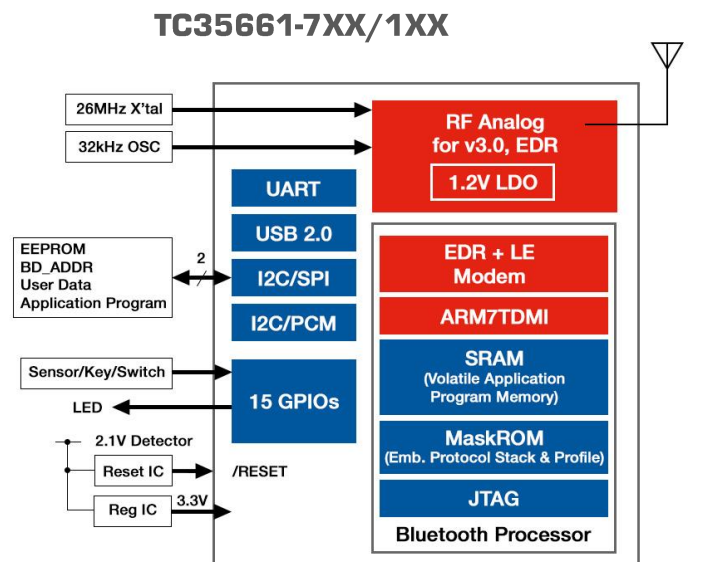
TC35661-7XX/1XX

26MHz X'tal

32kHz OSC

RF Analog for v3.0, EDR

1.2V LDO

UART

USB 2.0

EEPROM
BD_ADDR
User Data
Application Program

2

I2C/SPI

I2C/PCM

EDR + LE Modem

ARM7TDMI

SRAM
(Volatile Application Program Memory)

Sensor/Key/Switch

LED

15 GPIOs

2.1V Detector

Reset IC

/RESET

Reg IC

3.3V

MaskROM
(Emb. Protocol Stack & Profile)

JTAG

Bluetooth Processor